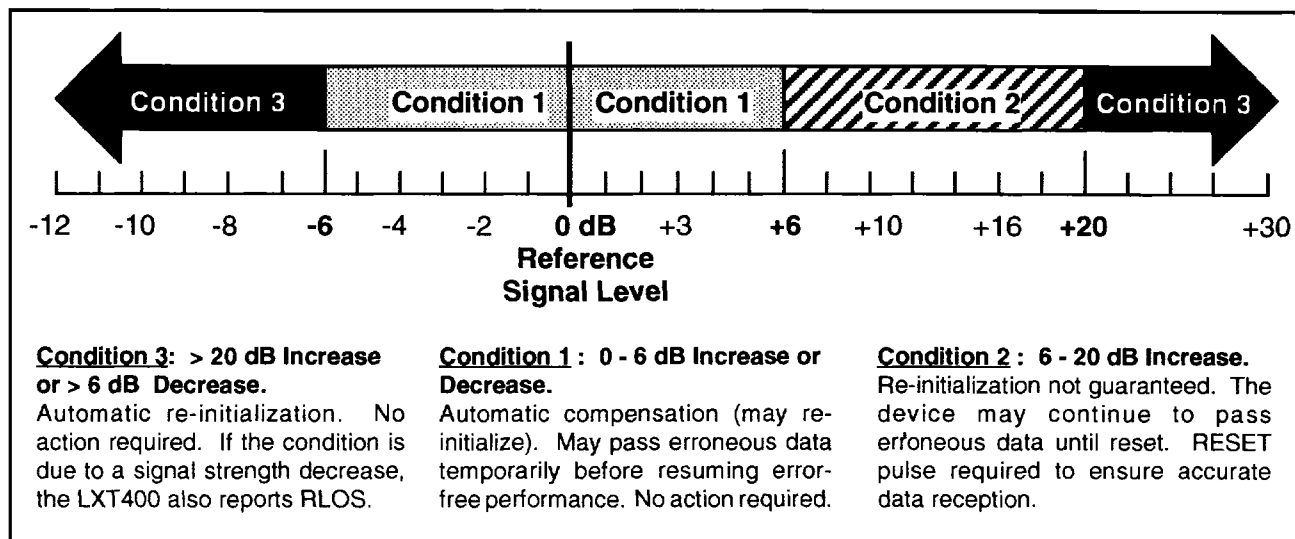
Condition 3 Condition 1 Condition 1 Condition 2 Condition 3

-12 -10 -8 -6 -4 -2 0 dB +3 +6 +10 +16 +20 +30

Reference Signal Level

Condition 3: > 20 dB Increase or > 6 dB Decrease.
Automatic re-initialization. No action required. If the condition is due to a signal strength decrease, the LXT400 also reports RLOS.

Condition 1 : 0 - 6 dB Increase or Decrease.
Automatic compensation (may re-initialize). May pass erroneous data temporarily before resuming error-free performance. No action required.

Condition 2 : 6 - 20 dB Increase.
Re-initialization not guaranteed. The device may continue to pass erroneous data until reset. RESET pulse required to ensure accurate data reception.